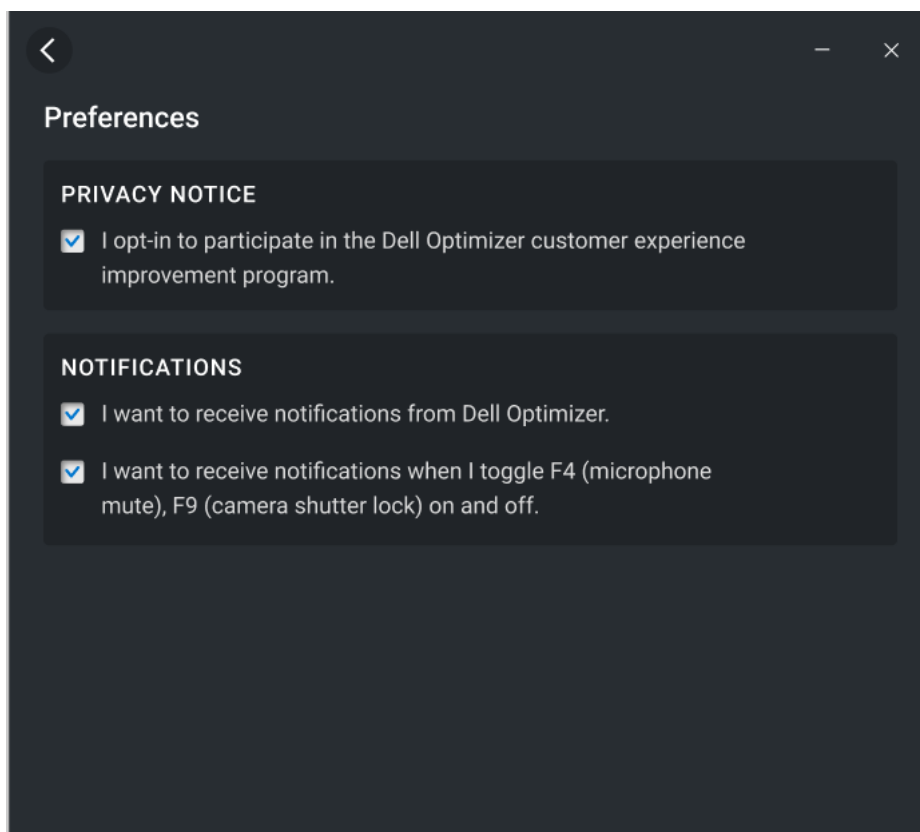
Preferences

PRIVACY NOTICE

I opt-in to participate in the Dell Optimizer customer experience improvement program.

NOTIFICATIONS

I want to receive notifications from Dell Optimizer.

I want to receive notifications when I toggle F4 (microphone mute), F9 (camera shutter lock) on and off.